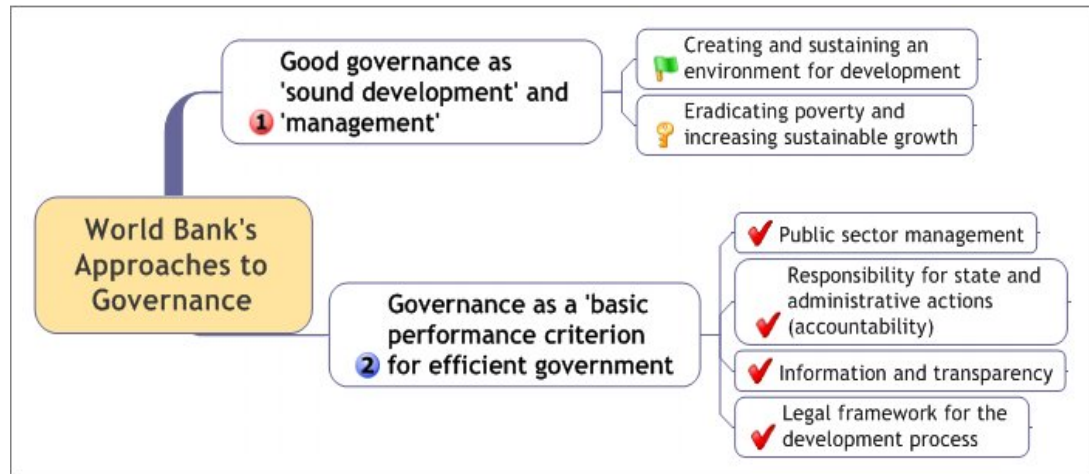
World Bank's Approaches to Governance

1 Good governance as 'sound development' and 'management'

Creating and sustaining an environment for development

Eradicating poverty and increasing sustainable growth

2 Governance as a 'basic performance criterion for efficient government

Public sector management

Responsibility for state and administrative actions (accountability)

Information and transparency

Legal framework for the development process